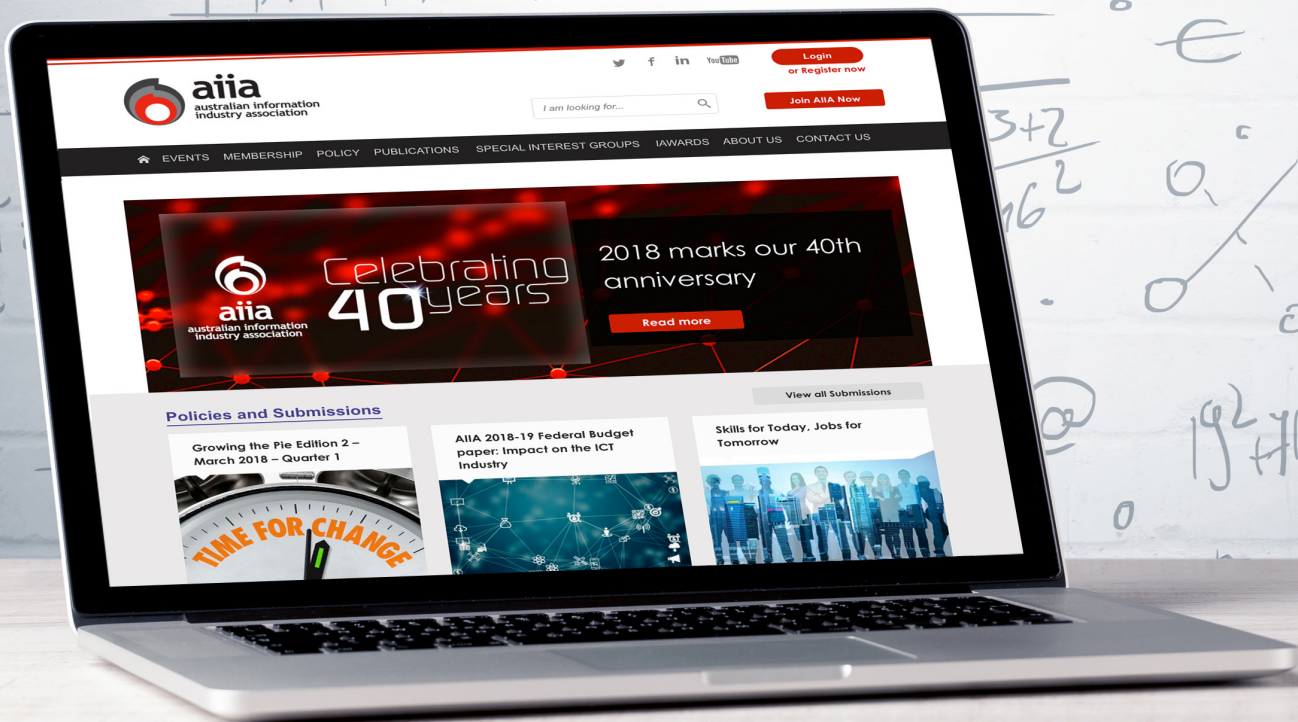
You Tube

Login
or Register now

aiia
australian information industry association

I am looking for...

Join AIIA Now

EVENTS MEMBERSHIP POLICY PUBLICATIONS SPECIAL INTEREST GROUPS IAWARDS ABOUT US CONTACT US

aiia
australian information industry association

Celebrating 40 years

2018 marks our 40th anniversary

Read more

View all Submissions

Policies and Submissions

Growing the Pie Edition 2 – March 2018 – Quarter 1

TIME FOR CHANGE

AIIA 2018-19 Federal Budget paper: Impact on the ICT Industry

Skills for Today, Jobs for Tomorrow